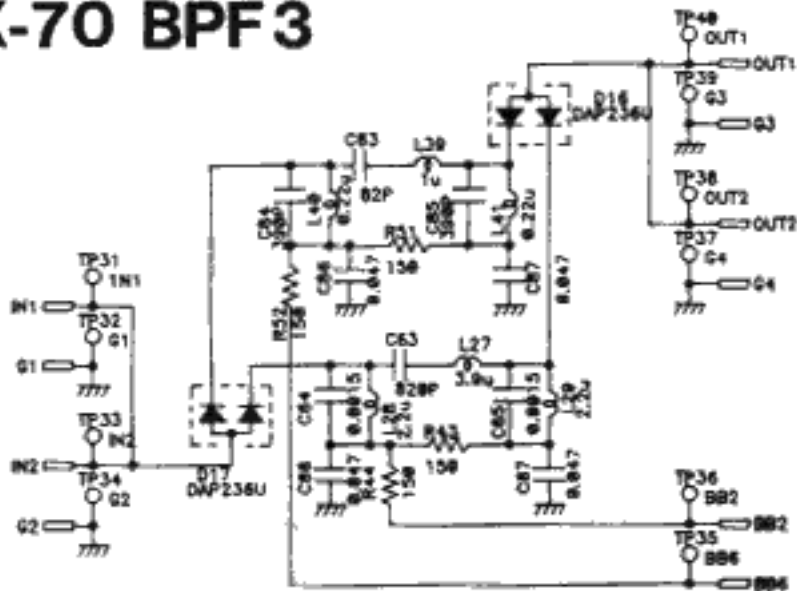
-70 BPF3

TP40
OUT1
OUT1
TP39
G3
G3
TP38
OUT2
OUT2
TP37
G4
G4

D16
DAP236U
C83
82P
L39
1u
L40
0.22u
L41
0.22u
C84
C85
R51
150
C86
0.047
C87
0.047
R52
150

TP31
IN1
IN1
TP32
G1
G1
TP33
IN2
IN2
TP34
G2
G2

D17
DAP236U

C63
820P
L27
3.9u
C64
0.015
L28
2.2u
C65
0.015
L29
2.2u
R43
150
C66
0.047
R44
150
C67
0.047

TP36
BB2
BB2
TP35
BB6
BB6